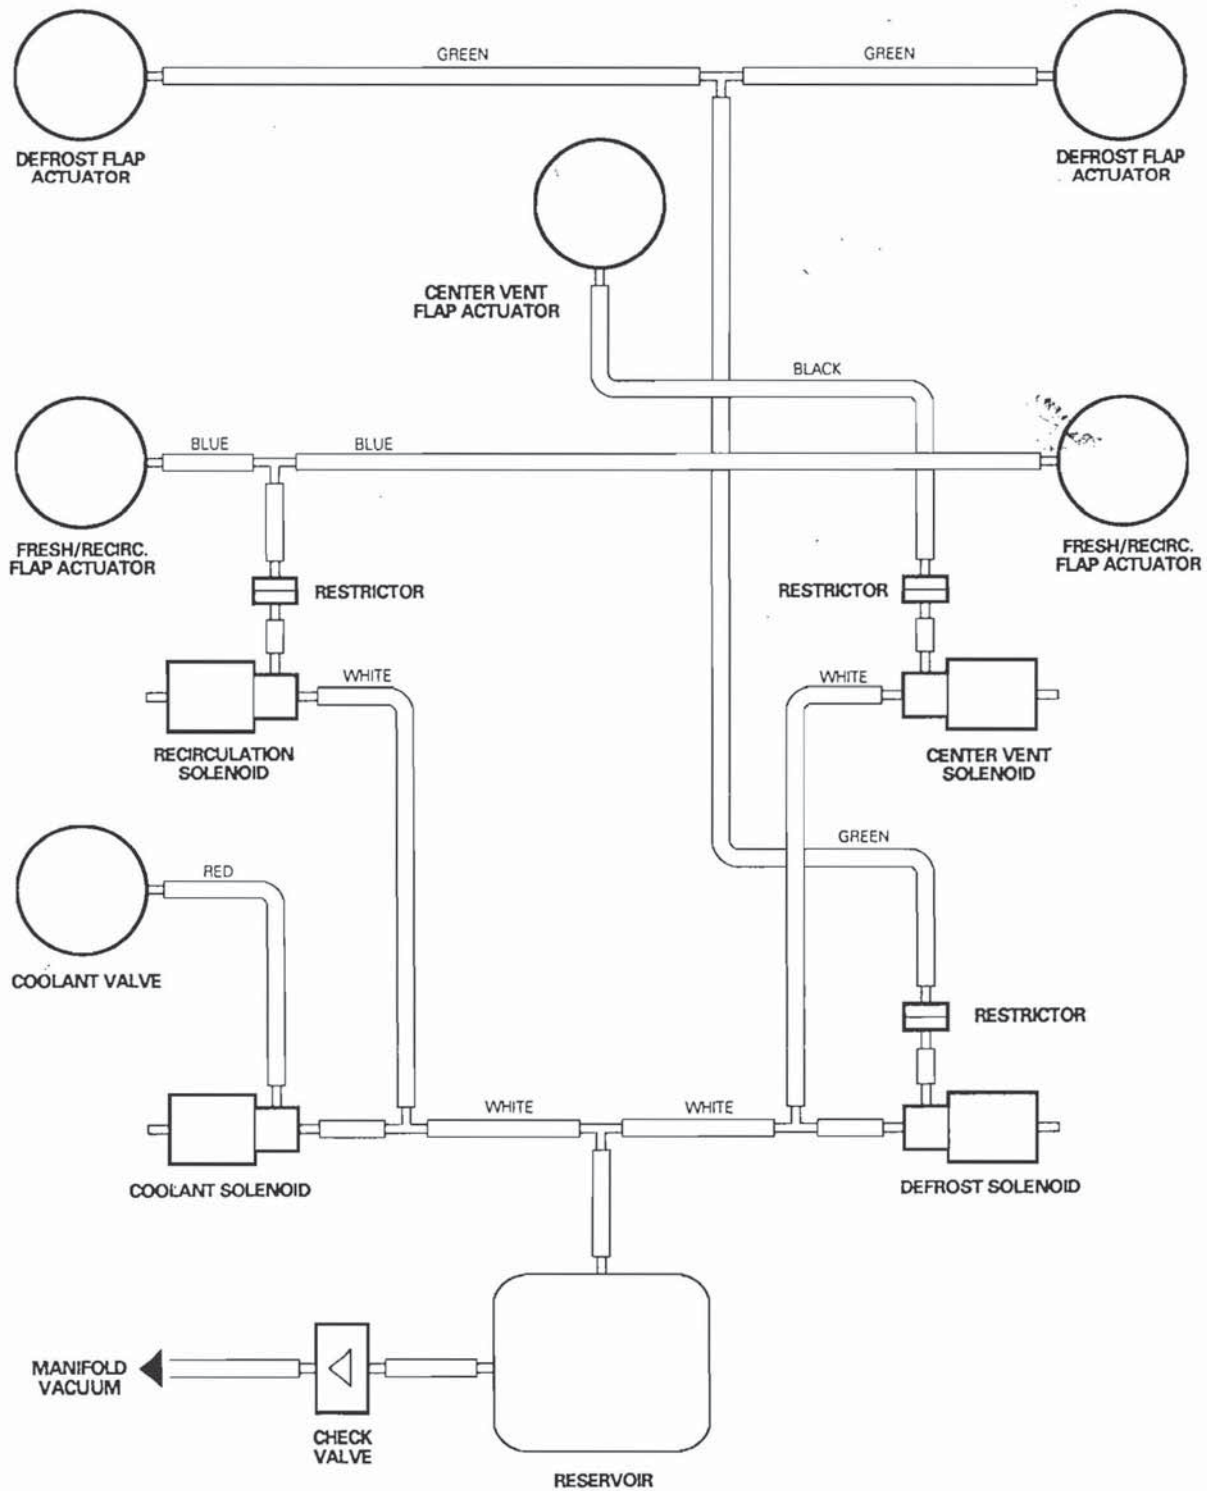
GREEN
GREEN
DEFROST FLAP ACTUATOR
DEFROST FLAP ACTUATOR
CENTER VENT FLAP ACTUATOR
BLACK
BLUE
BLUE
FRESH/RECIRC. FLAP ACTUATOR
FRESH/RECIRC. FLAP ACTUATOR
RESTRICTOR
RESTRICTOR
WHITE
WHITE
RECIRCULATION SOLENOID
CENTER VENT SOLENOID
GREEN
RED
COOLANT VALVE
RESTRICTOR
WHITE
WHITE
COOLANT SOLENOID
DEFROST SOLENOID
MANIFOLD VACUUM
CHECK VALVE
RESERVOIR